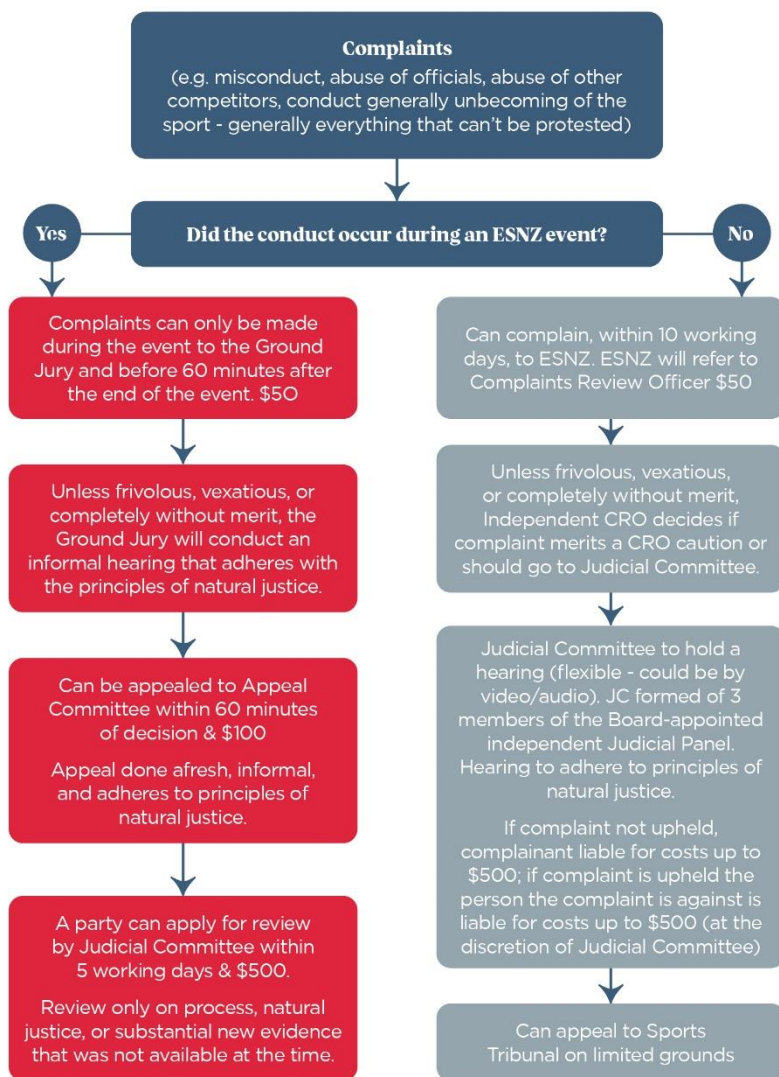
Complaints
(e.g. misconduct, abuse of officials, abuse of other competitors, conduct generally unbecoming of the sport - generally everything that can't be protested)

Did the conduct occur during an ESNZ event?

Yes

No

Complaints can only be made during the event to the Ground Jury and before 60 minutes after the end of the event. $50

Unless frivolous, vexatious, or completely without merit, the Ground Jury will conduct an informal hearing that adheres with the principles of natural justice.

Can be appealed to Appeal Committee within 60 minutes of decision & $100

Appeal done afresh, informal, and adheres to principles of natural justice.

A party can apply for review by Judicial Committee within 5 working days & $500.

Review only on process, natural justice, or substantial new evidence that was not available at the time.

Can complain, within 10 working days, to ESNZ. ESNZ will refer to Complaints Review Officer $50

Unless frivolous, vexatious, or completely without merit, Independent CRO decides if complaint merits a CRO caution or should go to Judicial Committee.

Judicial Committee to hold a hearing (flexible - could be by video/audio). JC formed of 3 members of the Board-appointed independent Judicial Panel. Hearing to adhere to principles of natural justice.

If complaint not upheld, complainant liable for costs up to $500; if complaint is upheld the person the complaint is against is liable for costs up to $500 (at the discretion of Judicial Committee)

Can appeal to Sports Tribunal on limited grounds